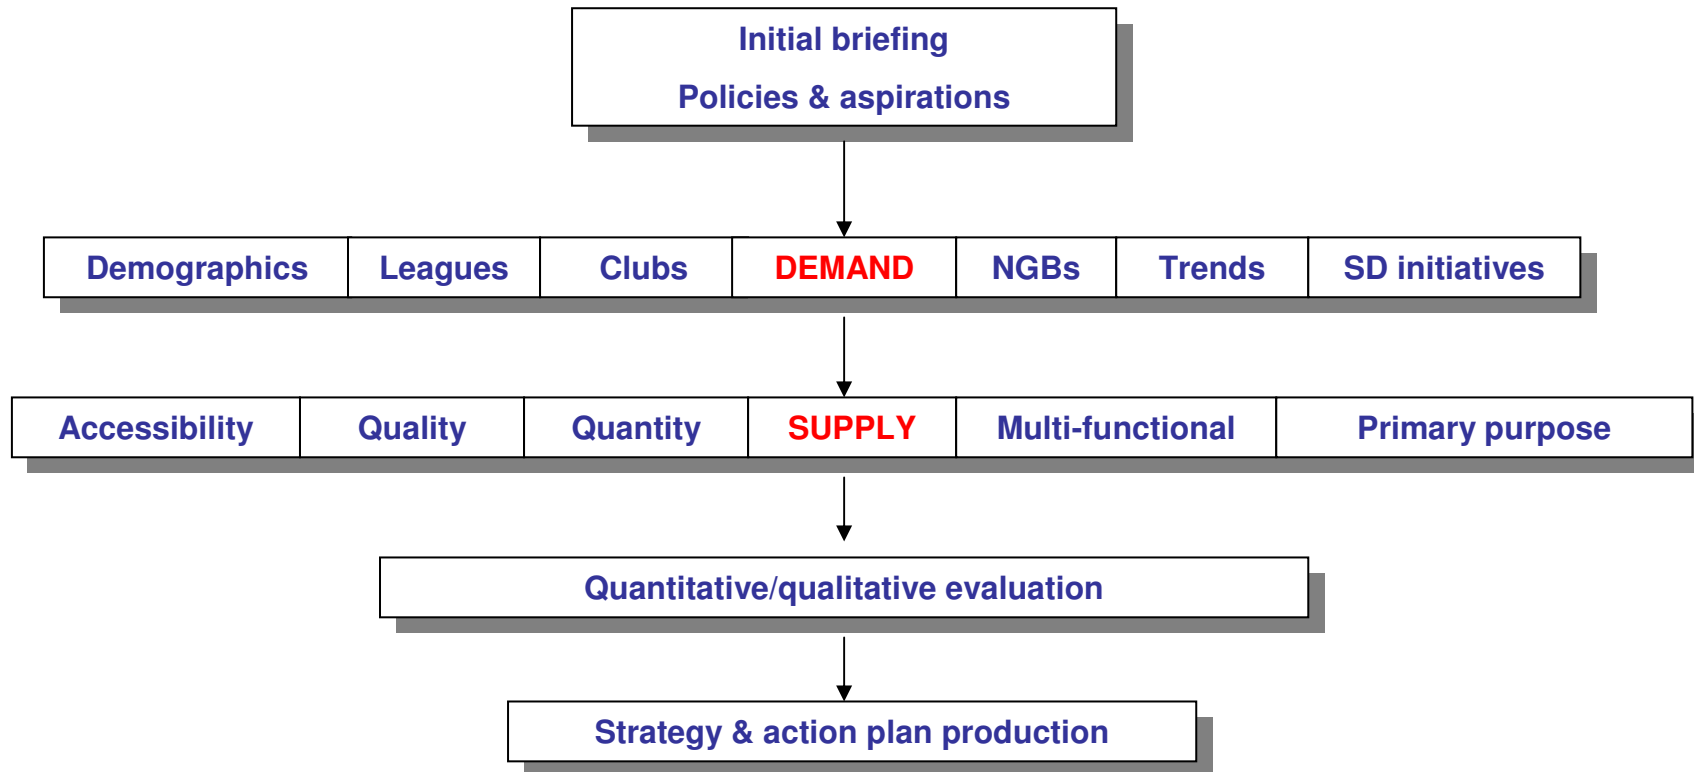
Initial briefing

Policies & aspirations

| Demographics | Leagues | Clubs | DEMAND | NGBs | Trends | SD initiatives |
|---|---|---|---|---|---|---|

| Accessibility | Quality | Quantity | SUPPLY | Multi-functional | Primary purpose |
|---|---|---|---|---|---|

Quantitative/qualitative evaluation

Strategy & action plan production